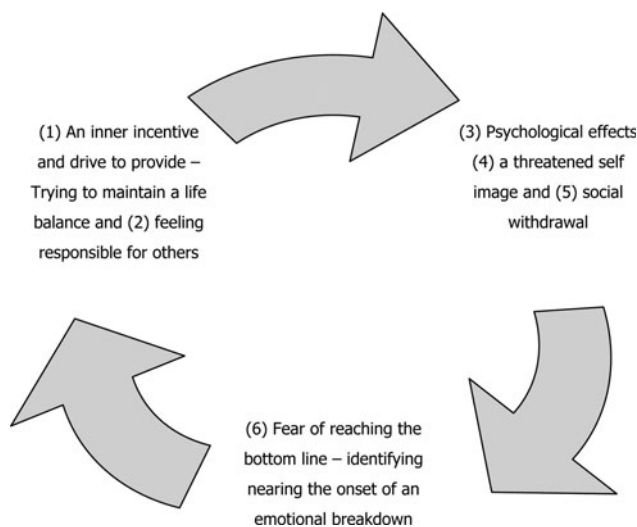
(1) An inner incentive and drive to provide – Trying to maintain a life balance and (2) feeling responsible for others

(3) Psychological effects (4) a threatened self image and (5) social withdrawal

(6) Fear of reaching the bottom line – identifying nearing the onset of an emotional breakdown